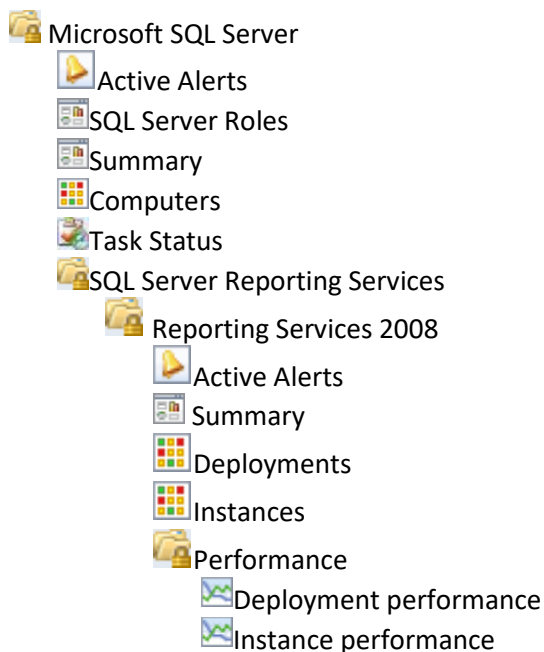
Microsoft SQL Server
Active Alerts
SQL Server Roles
Summary
Computers
Task Status
SQL Server Reporting Services
Reporting Services 2008
Active Alerts
Summary
Deployments
Instances
Performance
Deployment performance
Instance performance